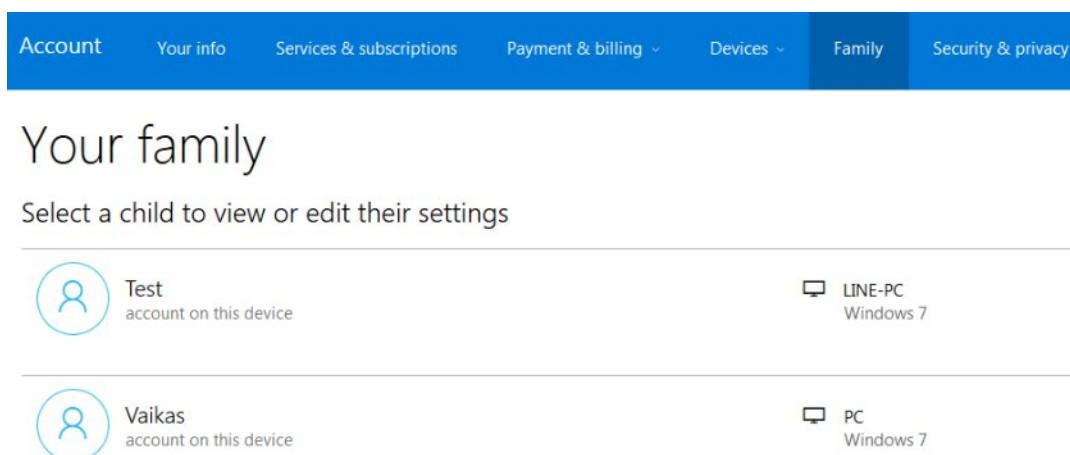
Account Your info Services & subscriptions Payment & billing Devices Family Security & privacy

Your family

Select a child to view or edit their settings

Test
account on this device

LINE-PC
Windows 7

Vaikas
account on this device

PC
Windows 7